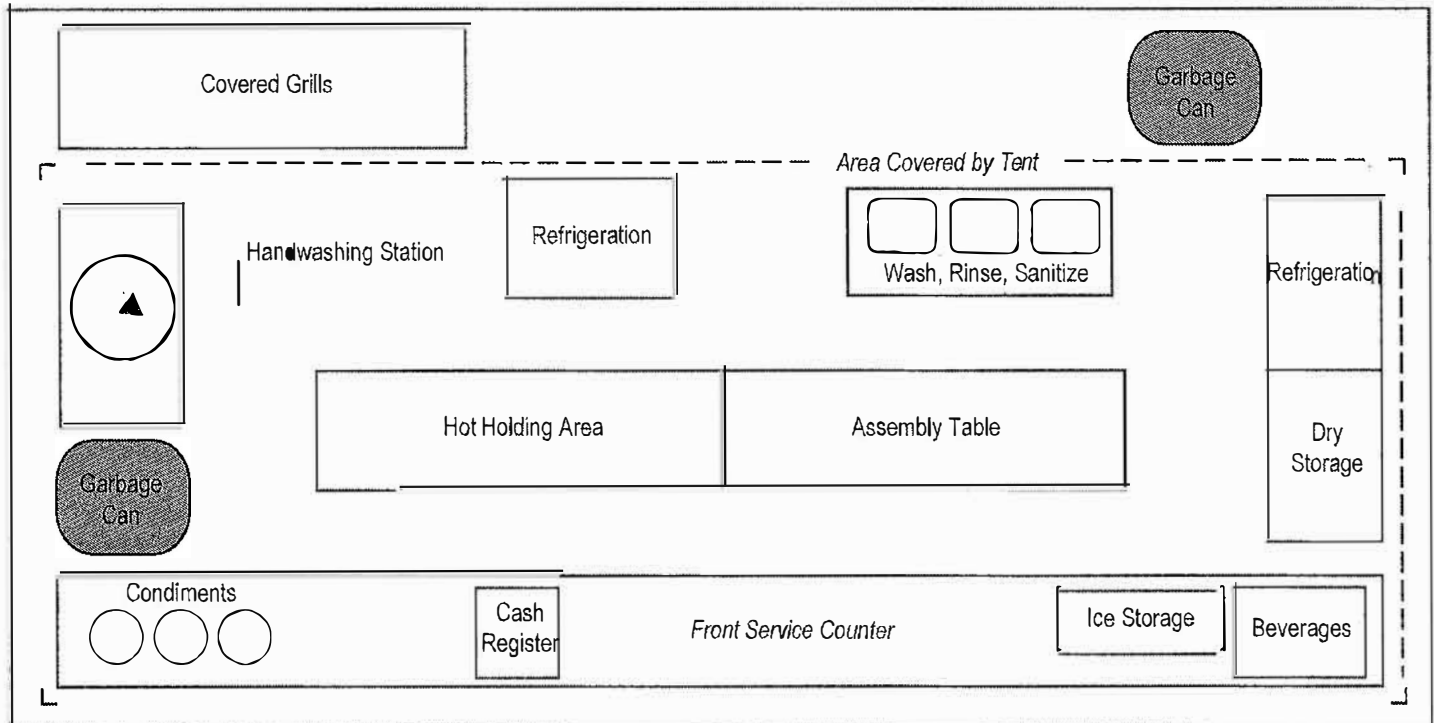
Covered Grills

Garbage Can

Area Covered by Tent

Handwashing Station

Refrigeration

Wash, Rinse, Sanitize

Refrigeratio

Hot Holding Area

Assembly Table

Dry Storage

Garbage Can

Condiments

Cash Register

Front Service Counter

Ice Storage

Beverages